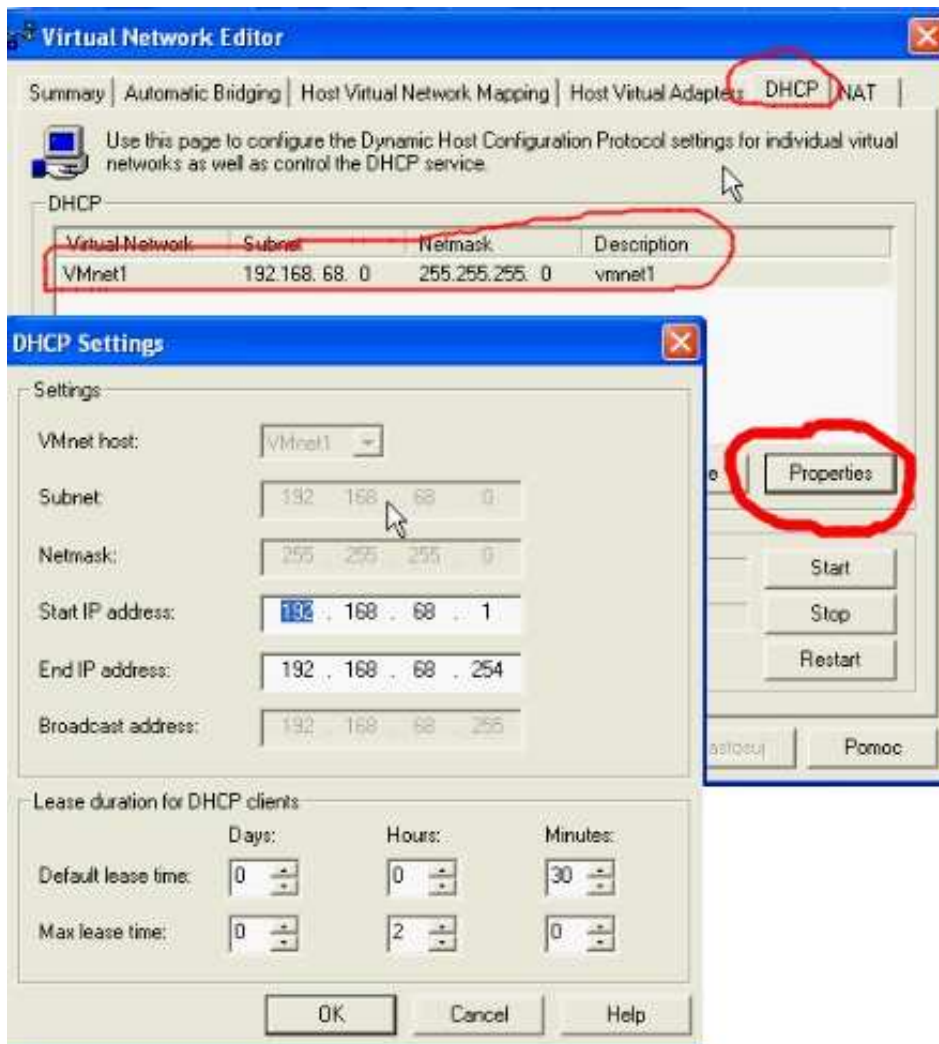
Virtual Network Editor

Summary | Automatic Bridging | Host Virtual Network Mapping | Host Virtual Adapters | DHCP | NAT

Use this page to configure the Dynamic Host Configuration Protocol settings for individual virtual networks as well as control the DHCP service.

DHCP

| Virtual Network | Subnet | Netmask | Description |
|---|---|---|---|
| VMnet1 | 192.168. 68. 0 | 255.255.255. 0 | vmnet1 |

e | Properties

Start

Stop

Restart

astosuj | Pomoc

DHCP Settings

Settings

VMnet host: VMnet1

Subnet: 192 . 168 . 68 . 0

Netmask: 255 . 255 . 255 . 0

Start IP address: 192 . 168 . 68 . 1

End IP address: 192 . 168 . 68 . 254

Broadcast address: 192 . 168 . 68 . 255

Lease duration for DHCP clients

| | Days: | Hours: | Minutes: |
|---|---|---|---|
| Default lease time: | 0 | 0 | 30 |
| Max lease time: | 0 | 2 | 0 |

OK | Cancel | Help